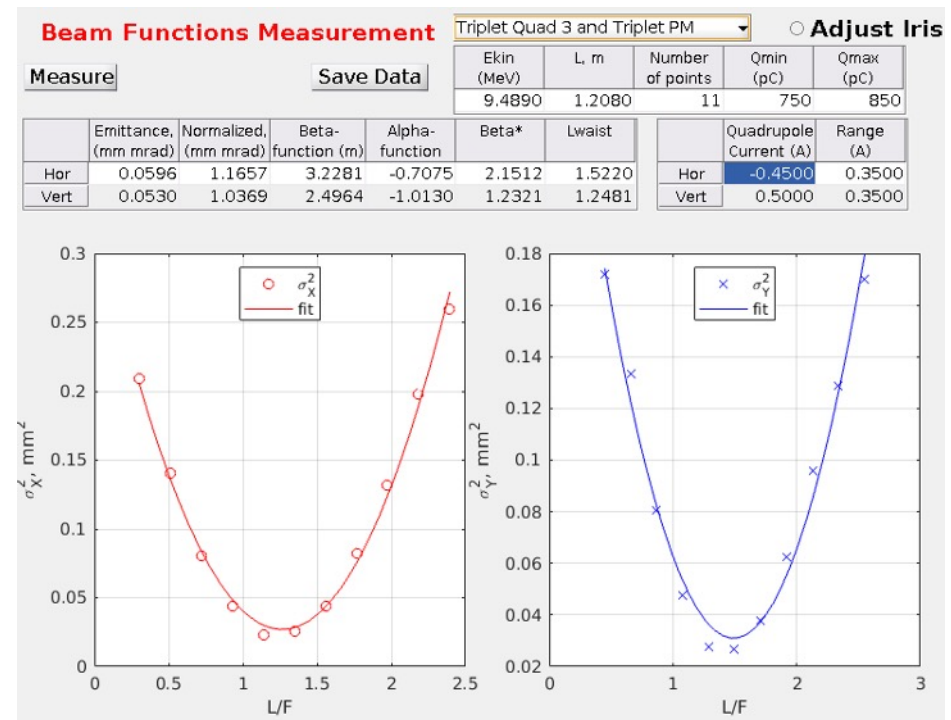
Beam Functions Measurement

Triplet Quad 3 and Triplet PM

Adjust Iris

Measure

Save Data

| Ekin (MeV) | L, m | Number of points | Qmin (pC) | Qmax (pC) |
|---|---|---|---|---|
| 9.4890 | 1.2080 | 11 | 750 | 850 |

| | Emittance, (mm mrad) | Normalized, (mm mrad) | Beta-function (m) | Alpha-function | Beta* | Lwaist |
|---|---|---|---|---|---|---|
| Hor | 0.0596 | 1.1657 | 3.2281 | -0.7075 | 2.1512 | 1.5220 |
| Vert | 0.0530 | 1.0369 | 2.4964 | -1.0130 | 1.2321 | 1.2481 |

| | Quadrupole Current (A) | Range (A) |
|---|---|---|
| Hor | -0.4500 | 0.3500 |
| Vert | 0.5000 | 0.3500 |

$\sigma_X^2$
fit

$\sigma_X^2$, mm$^2$

0.3
0.25
0.2
0.15
0.1
0.05
0

0 0.5 1 1.5 2 2.5

L/F

$\sigma_Y^2$
fit

$\sigma_Y^2$, mm$^2$

0.18
0.16
0.14
0.12
0.1
0.08
0.06
0.04
0.02

0 1 2 3

L/F